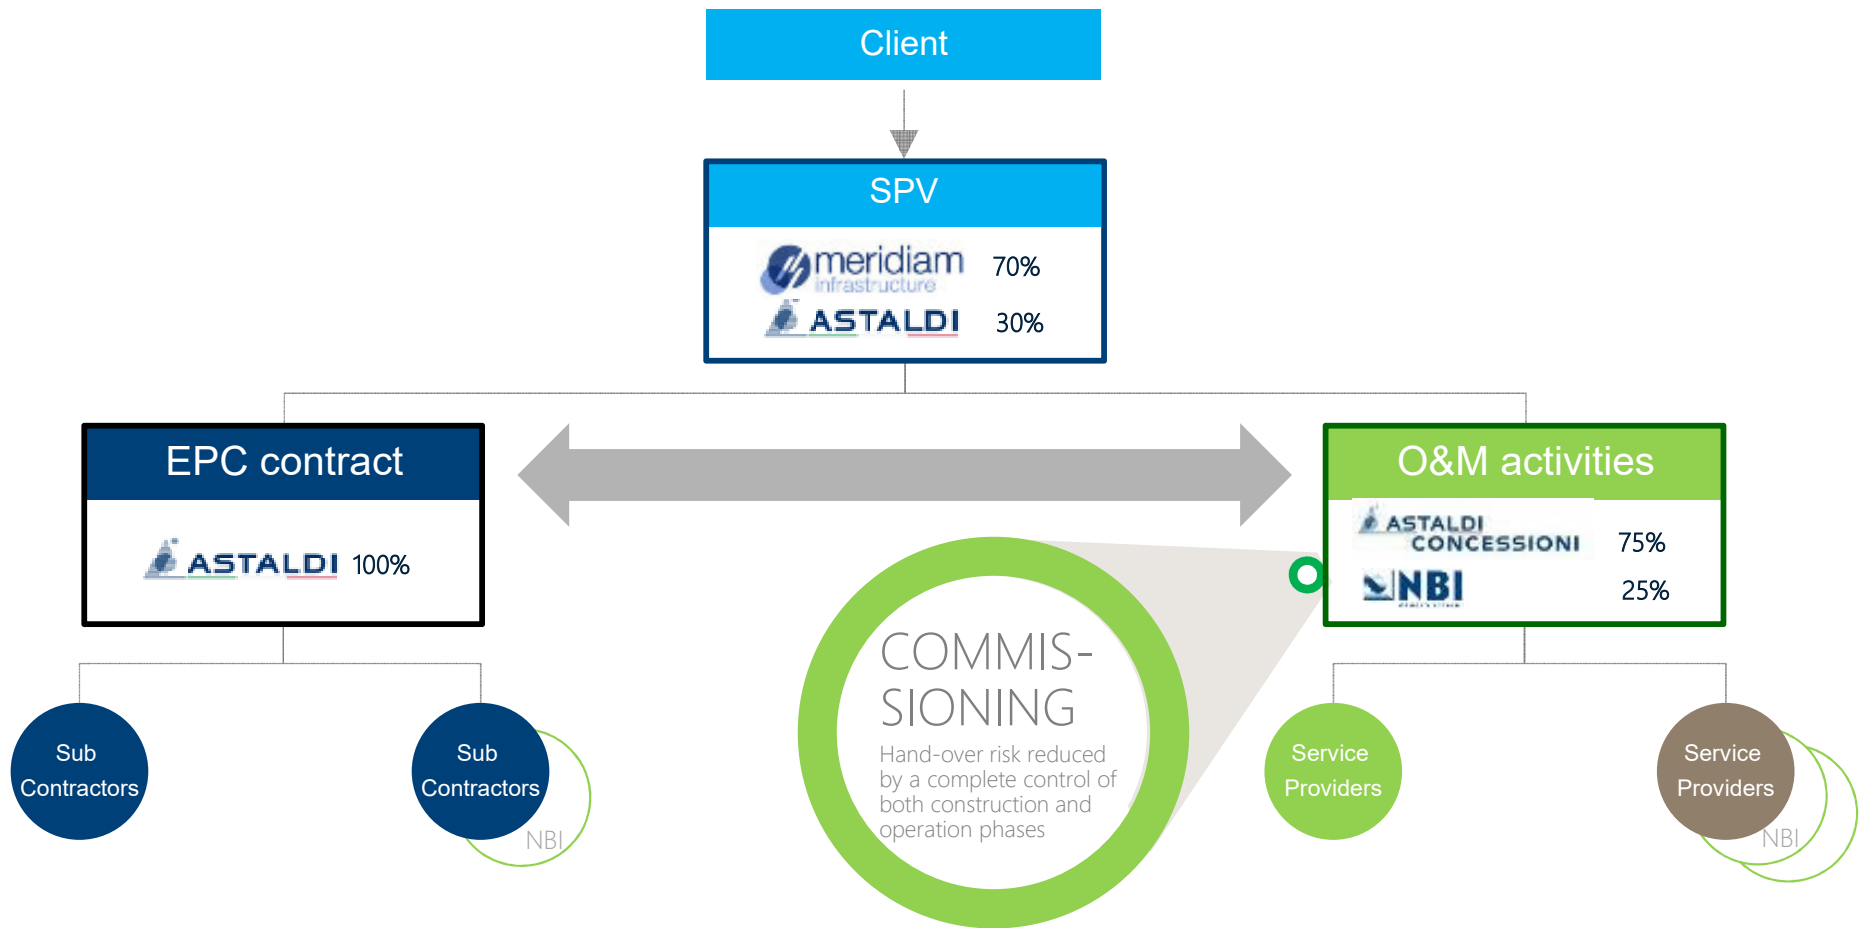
Client

SPV

meridiam infrastructure 70%

ASTALDI 30%

EPC contract

ASTALDI 100%

O&M activities

ASTALDI CONCESSIONI 75%

NBI 25%

COMMIS-SIONING

Hand-over risk reduced by a complete control of both construction and operation phases

Sub Contractors

Sub Contractors

NBI

Service Providers

Service Providers

NBI